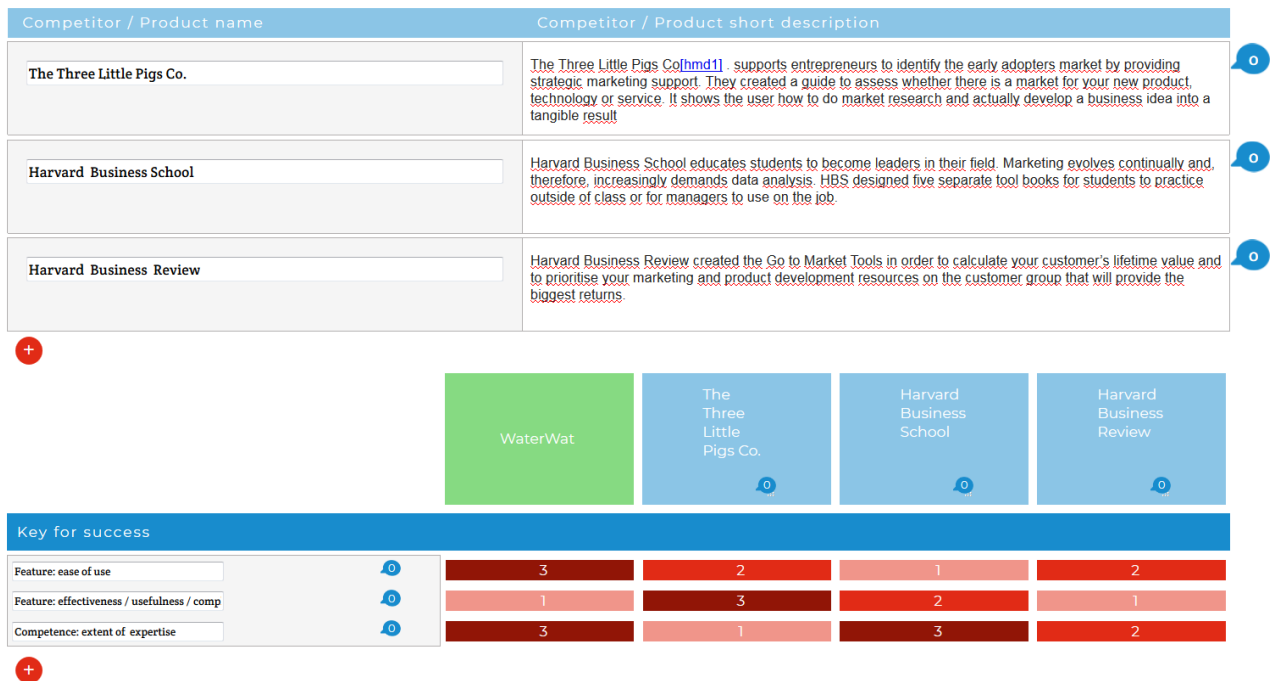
| Competitor / Product name | Competitor / Product short description |
|---|---|
| The Three Little Pigs Co. | The Three Little Pigs Co[hmd1] . supports entrepreneurs to identify the early adopters market by providing strategic marketing support. They created a guide to assess whether there is a market for your new product, technology or service. It shows the user how to do market research and actually develop a business idea into a tangible result |
| Harvard Business School | Harvard Business School educates students to become leaders in their field. Marketing evolves continually and, therefore, increasingly demands data analysis. HBS designed five separate tool books for students to practice outside of class or for managers to use on the job. |
| Harvard Business Review | Harvard Business Review created the Go to Market Tools in order to calculate your customer's lifetime value and to prioritise your marketing and product development resources on the customer group that will provide the biggest returns. |

0

0

0

+

| | WaterWat | The Three Little Pigs Co. 0 | Harvard Business School 0 | Harvard Business Review 0 |
|---|---|---|---|---|
| Key for success | | | | |
| Feature: ease of use 0 | 3 | 2 | 1 | 2 |
| Feature: effectiveness / usefulness / comp 0 | 1 | 3 | 2 | 1 |
| Competence: extent of expertise 0 | 3 | 1 | 3 | 2 |

+